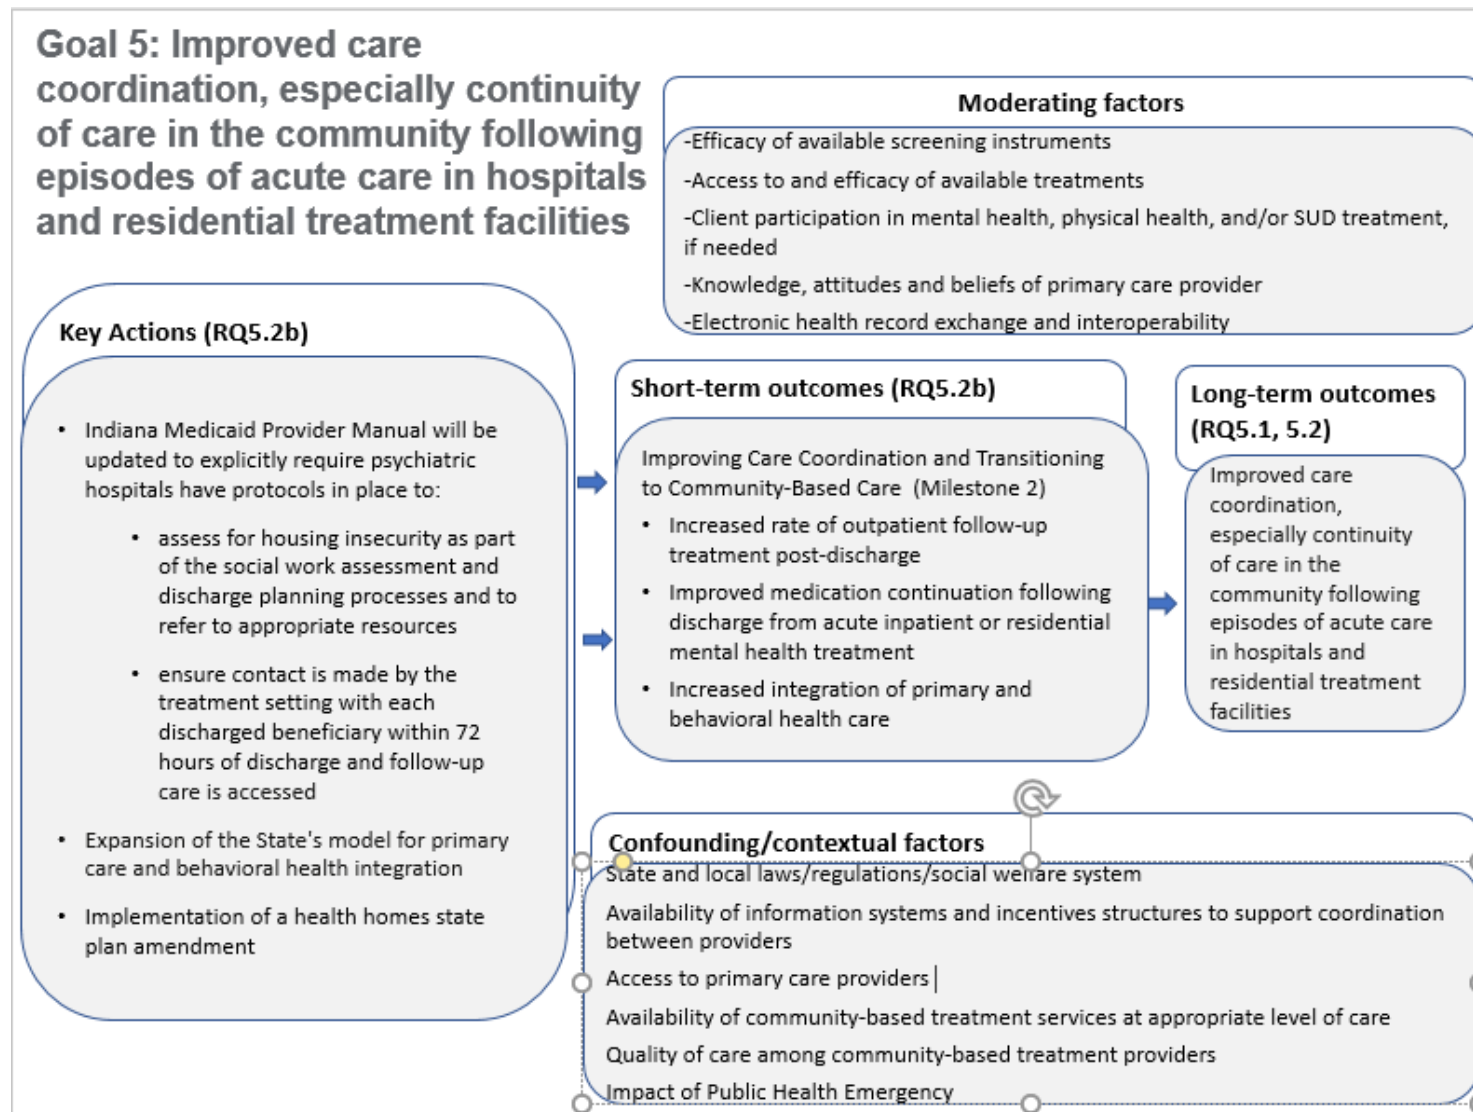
Goal 5: Improved care coordination, especially continuity of care in the community following episodes of acute care in hospitals and residential treatment facilities

Moderating factors

-Efficacy of available screening instruments

-Access to and efficacy of available treatments

-Client participation in mental health, physical health, and/or SUD treatment, if needed

-Knowledge, attitudes and beliefs of primary care provider

-Electronic health record exchange and interoperability

Key Actions (RQ5.2b)

• Indiana Medicaid Provider Manual will be updated to explicitly require psychiatric hospitals have protocols in place to:

• assess for housing insecurity as part of the social work assessment and discharge planning processes and to refer to appropriate resources

• ensure contact is made by the treatment setting with each discharged beneficiary within 72 hours of discharge and follow-up care is accessed

• Expansion of the State's model for primary care and behavioral health integration

• Implementation of a health homes state plan amendment

Short-term outcomes (RQ5.2b)

Improving Care Coordination and Transitioning to Community-Based Care (Milestone 2)

• Increased rate of outpatient follow-up treatment post-discharge

• Improved medication continuation following discharge from acute inpatient or residential mental health treatment

• Increased integration of primary and behavioral health care

Long-term outcomes (RQ5.1, 5.2)

Improved care coordination, especially continuity of care in the community following episodes of acute care in hospitals and residential treatment facilities

Confounding/contextual factors

State and local laws/regulations/social welfare system

Availability of information systems and incentives structures to support coordination between providers

Access to primary care providers

Availability of community-based treatment services at appropriate level of care

Quality of care among community-based treatment providers

Impact of Public Health Emergency